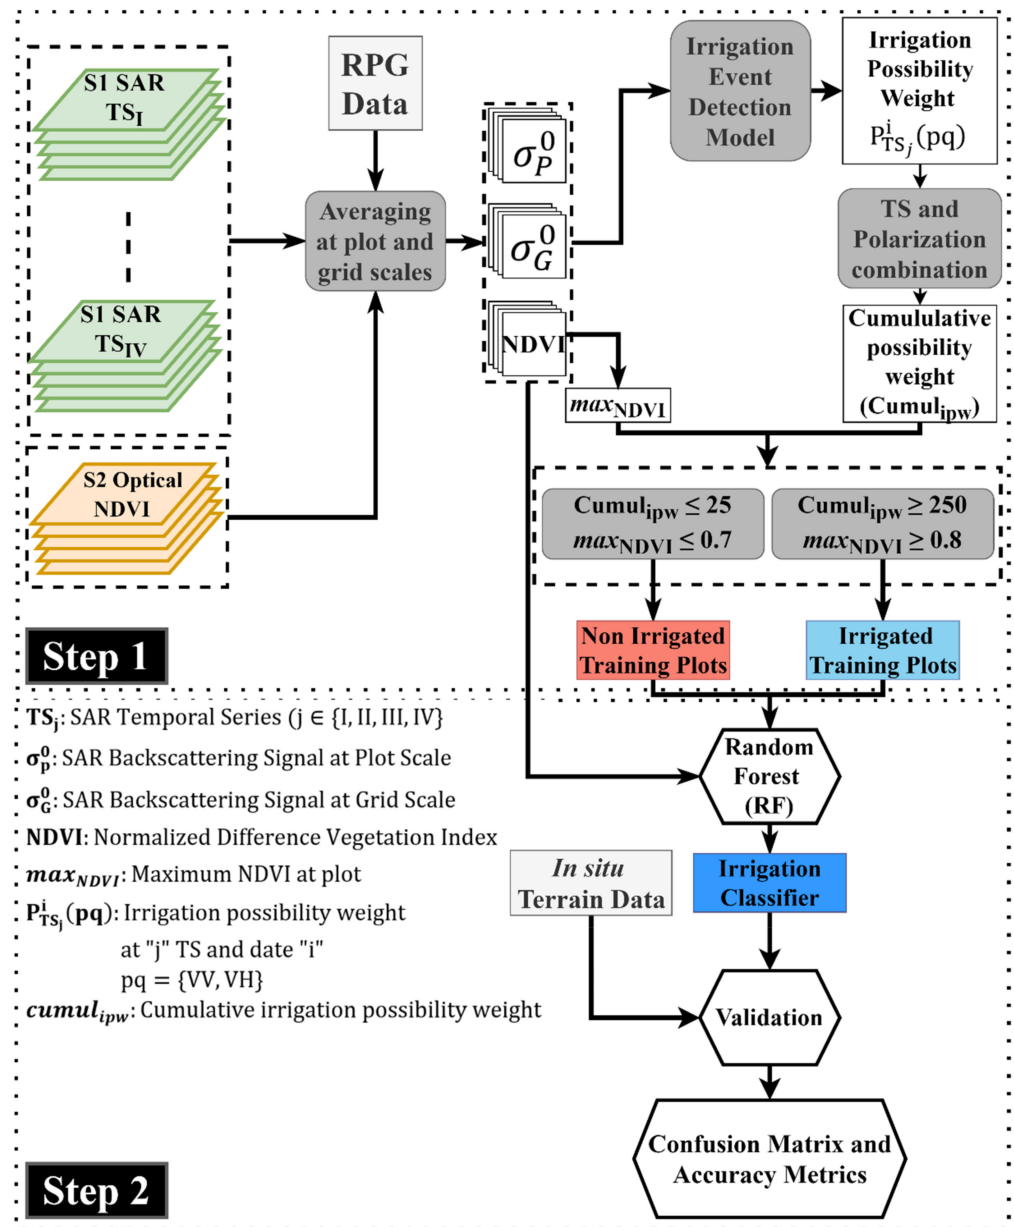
S1 SAR $TS_I$

S1 SAR $TS_{IV}$

S2 Optical NDVI

RPG Data

Averaging at plot and grid scales

$\sigma_P^0$

$\sigma_G^0$

NDVI

Irrigation Event Detection Model

Irrigation Possibility Weight $P^i_{TS_j}(pq)$

TS and Polarization combination

Cumululative possibility weight ($Cumul_{ipw}$)

$max_{NDVI}$

$Cumul_{ipw} \leq 25$
$max_{NDVI} \leq 0.7$

$Cumul_{ipw} \geq 250$
$max_{NDVI} \geq 0.8$

Non Irrigated Training Plots

Irrigated Training Plots

Step 1

$TS_j$: SAR Temporal Series (j ∈ {I, II, III, IV}

$\sigma_P^0$: SAR Backscattering Signal at Plot Scale

$\sigma_G^0$: SAR Backscattering Signal at Grid Scale

NDVI: Normalized Difference Vegetation Index

$max_{NDVI}$: Maximum NDVI at plot

$P^i_{TS_j}(pq)$: Irrigation possibility weight at "j" TS and date "i" pq = {VV, VH}

$cumul_{ipw}$: Cumulative irrigation possibility weight

Random Forest (RF)

In situ Terrain Data

Irrigation Classifier

Validation

Confusion Matrix and Accuracy Metrics

Step 2